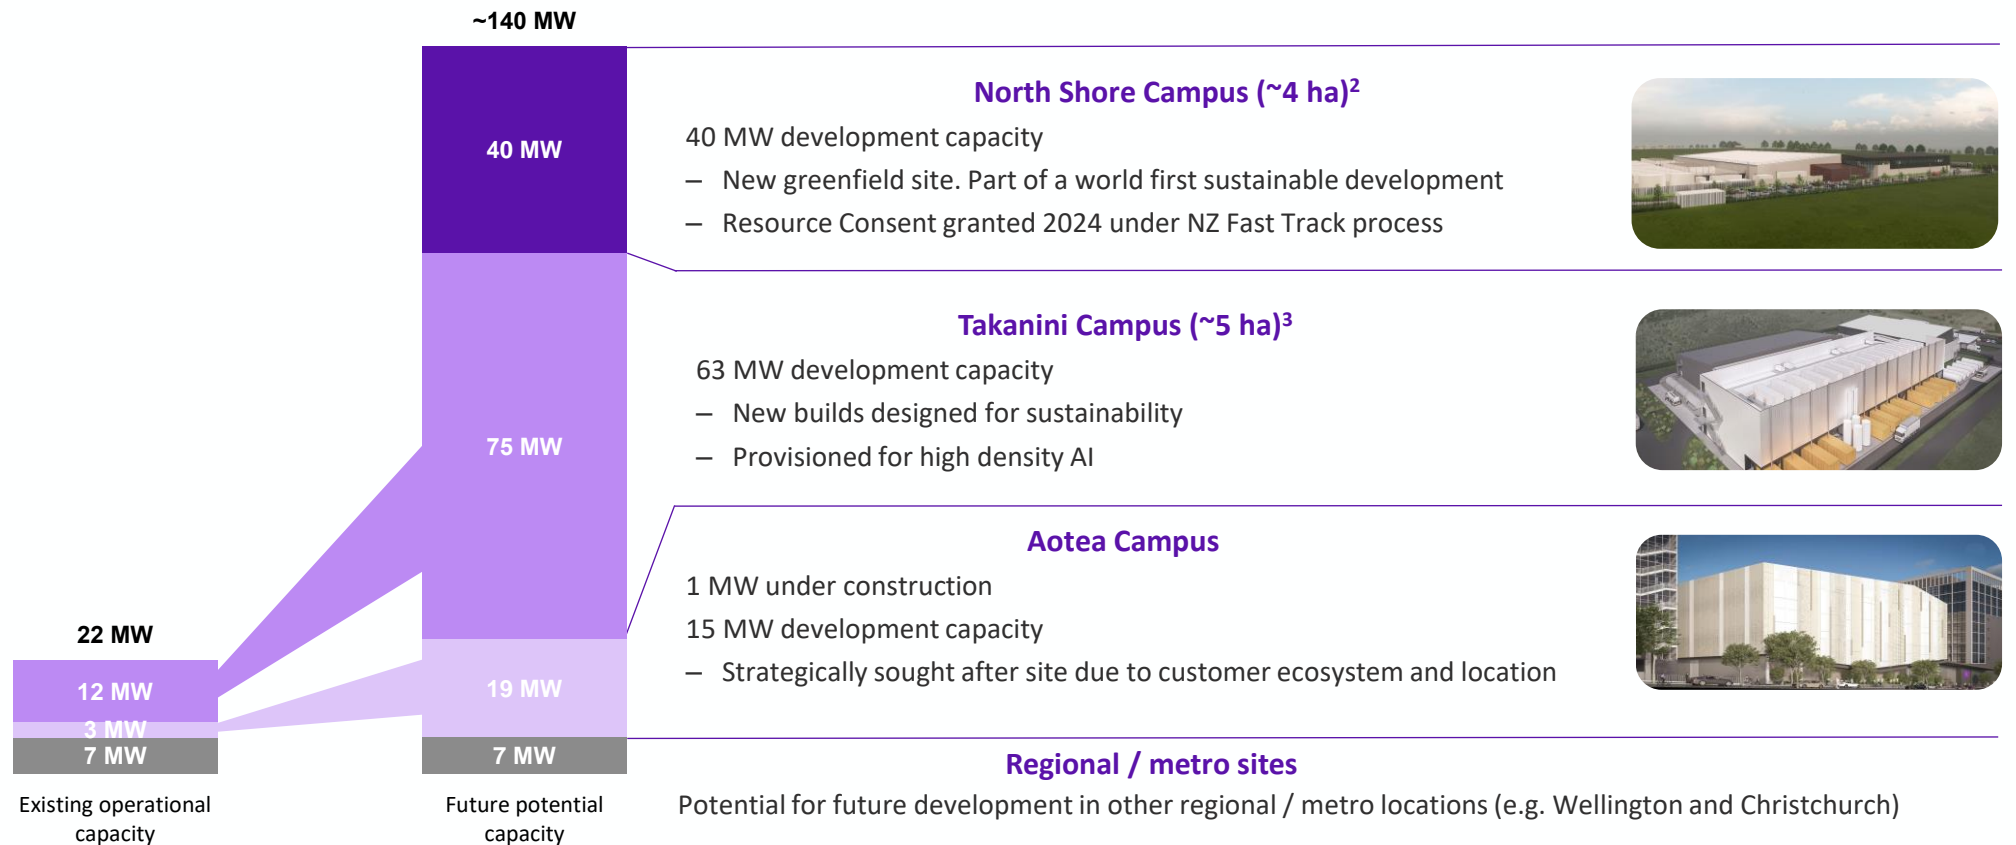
22 MW

12 MW
3 MW
7 MW

Existing operational capacity

~140 MW

40 MW

75 MW

19 MW

7 MW

Future potential capacity

North Shore Campus (~4 ha)$^2$

40 MW development capacity

– New greenfield site. Part of a world first sustainable development

– Resource Consent granted 2024 under NZ Fast Track process

Takanini Campus (~5 ha)$^3$

63 MW development capacity

– New builds designed for sustainability

– Provisioned for high density AI

Aotea Campus

1 MW under construction

15 MW development capacity

– Strategically sought after site due to customer ecosystem and location

Regional / metro sites

Potential for future development in other regional / metro locations (e.g. Wellington and Christchurch)